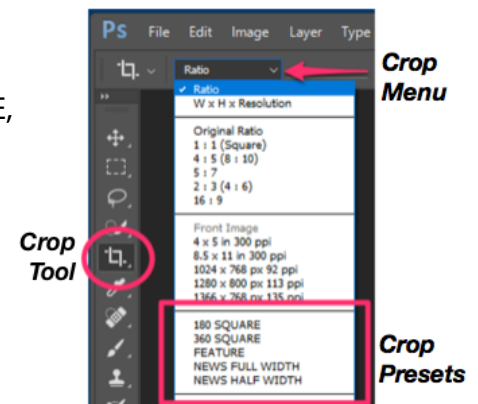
Ps File Edit Image Layer Type

Ratio

Crop Menu

✓ Ratio
W x H x Resolution

Original Ratio
1 : 1 (Square)
4 : 5 (8 : 10)
5 : 7
2 : 3 (4 : 6)
16 : 9

Front Image
4 x 5 in 300 ppi
8.5 x 11 in 300 ppi
1024 x 768 px 92 ppi
1280 x 800 px 113 ppi
1366 x 768 px 135 ppi

Crop Tool

180 SQUARE
360 SQUARE
FEATURE
NEWS FULL WIDTH
NEWS HALF WIDTH

Crop Presets

E,